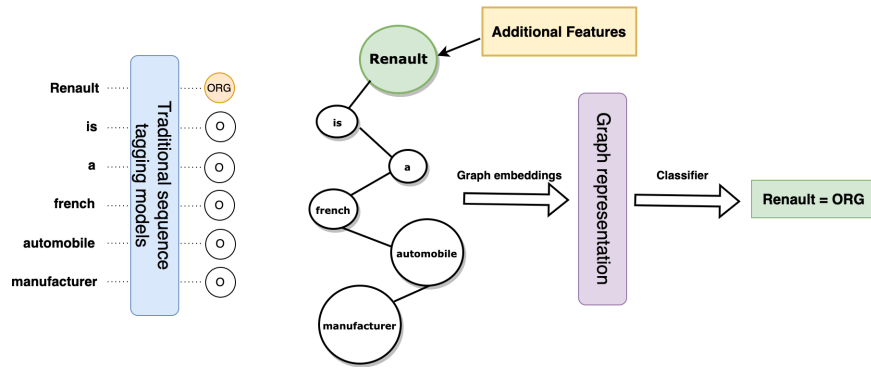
Renault
is
a
french
automobile
manufacturer

Traditional sequence tagging models

ORG
O
O
O
O
O

Additional Features

Renault
is
a
french
automobile
manufacturer

Graph embeddings

Graph representation

Classifier

Renault = ORG